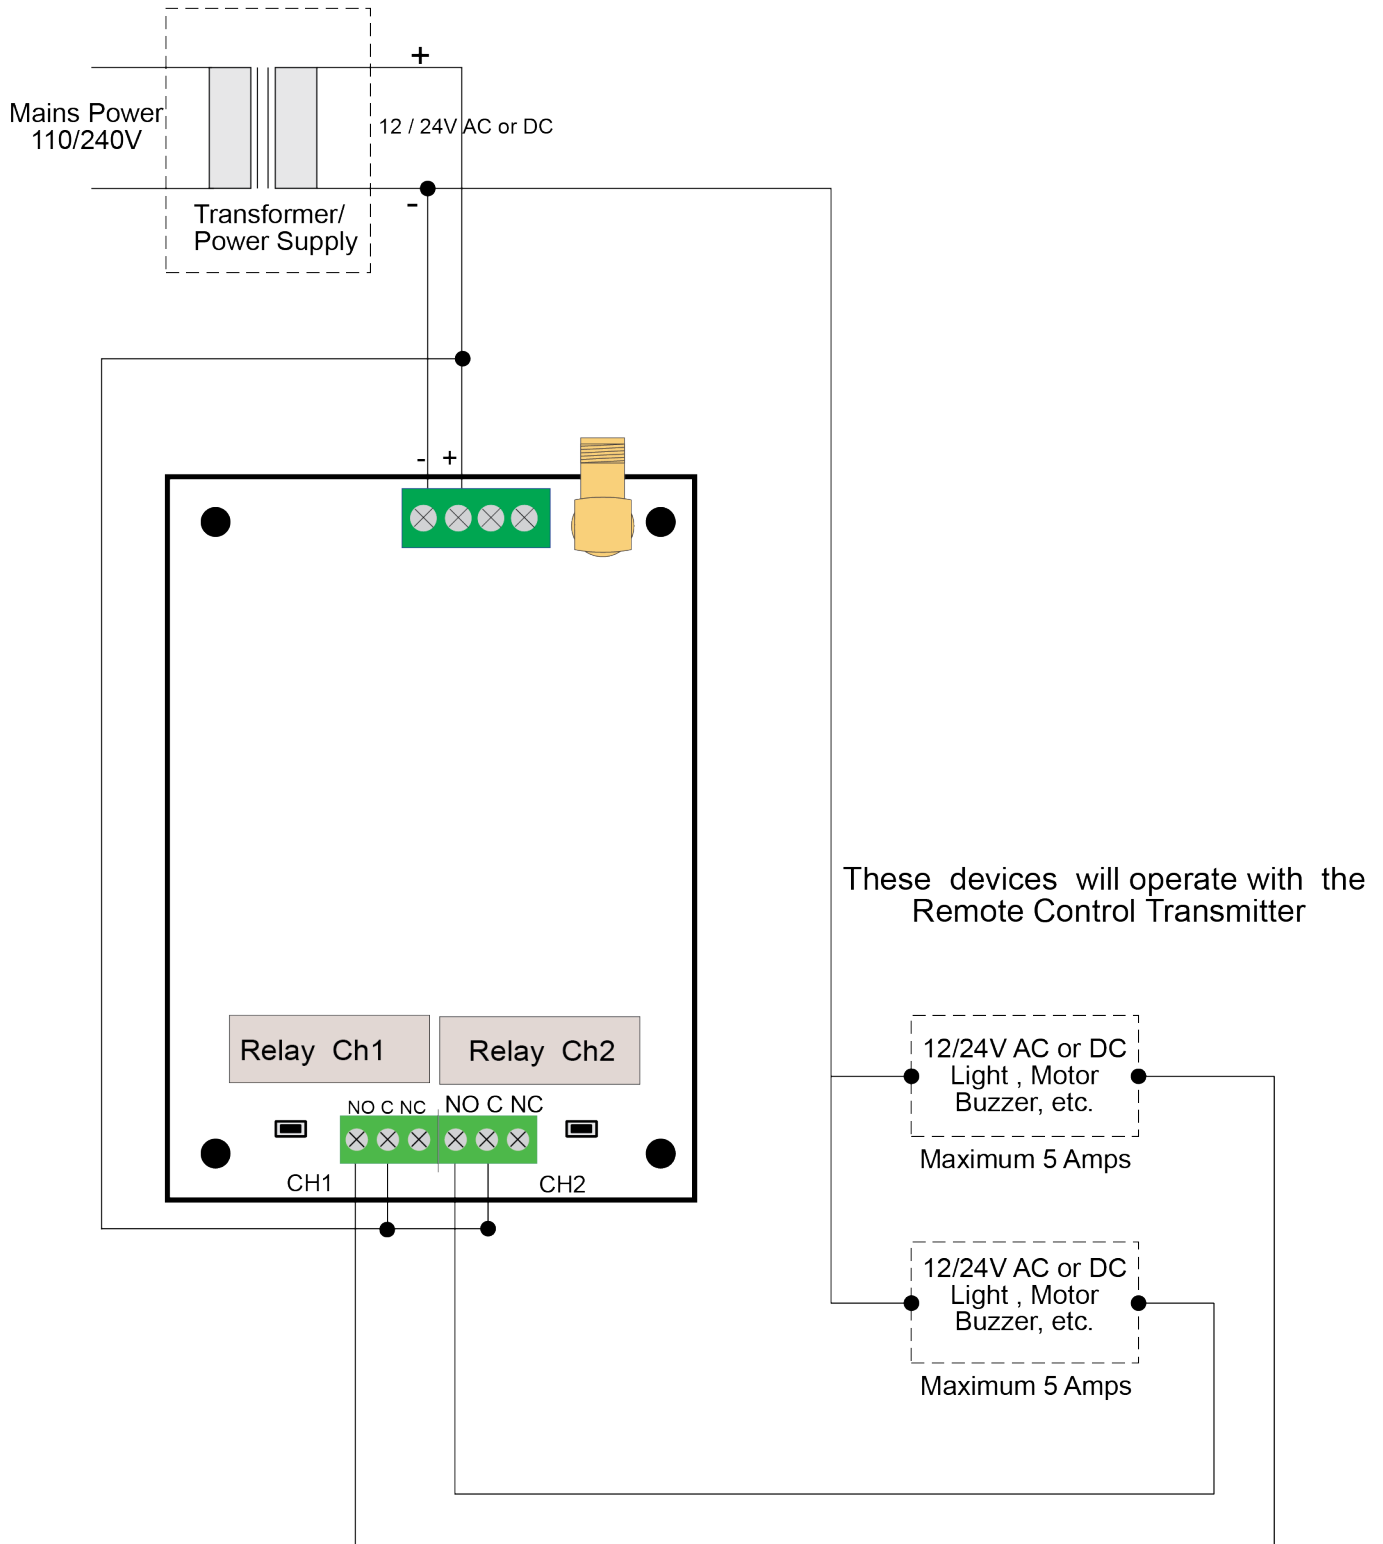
Mains Power
110/240V

+

12 / 24V AC or DC

-

Transformer/
Power Supply

- +

These devices will operate with the
Remote Control Transmitter

Relay Ch1

Relay Ch2

NO C NC

NO C NC

CH1

CH2

12/24V AC or DC
Light , Motor
Buzzer, etc.

Maximum 5 Amps

12/24V AC or DC
Light , Motor
Buzzer, etc.

Maximum 5 Amps